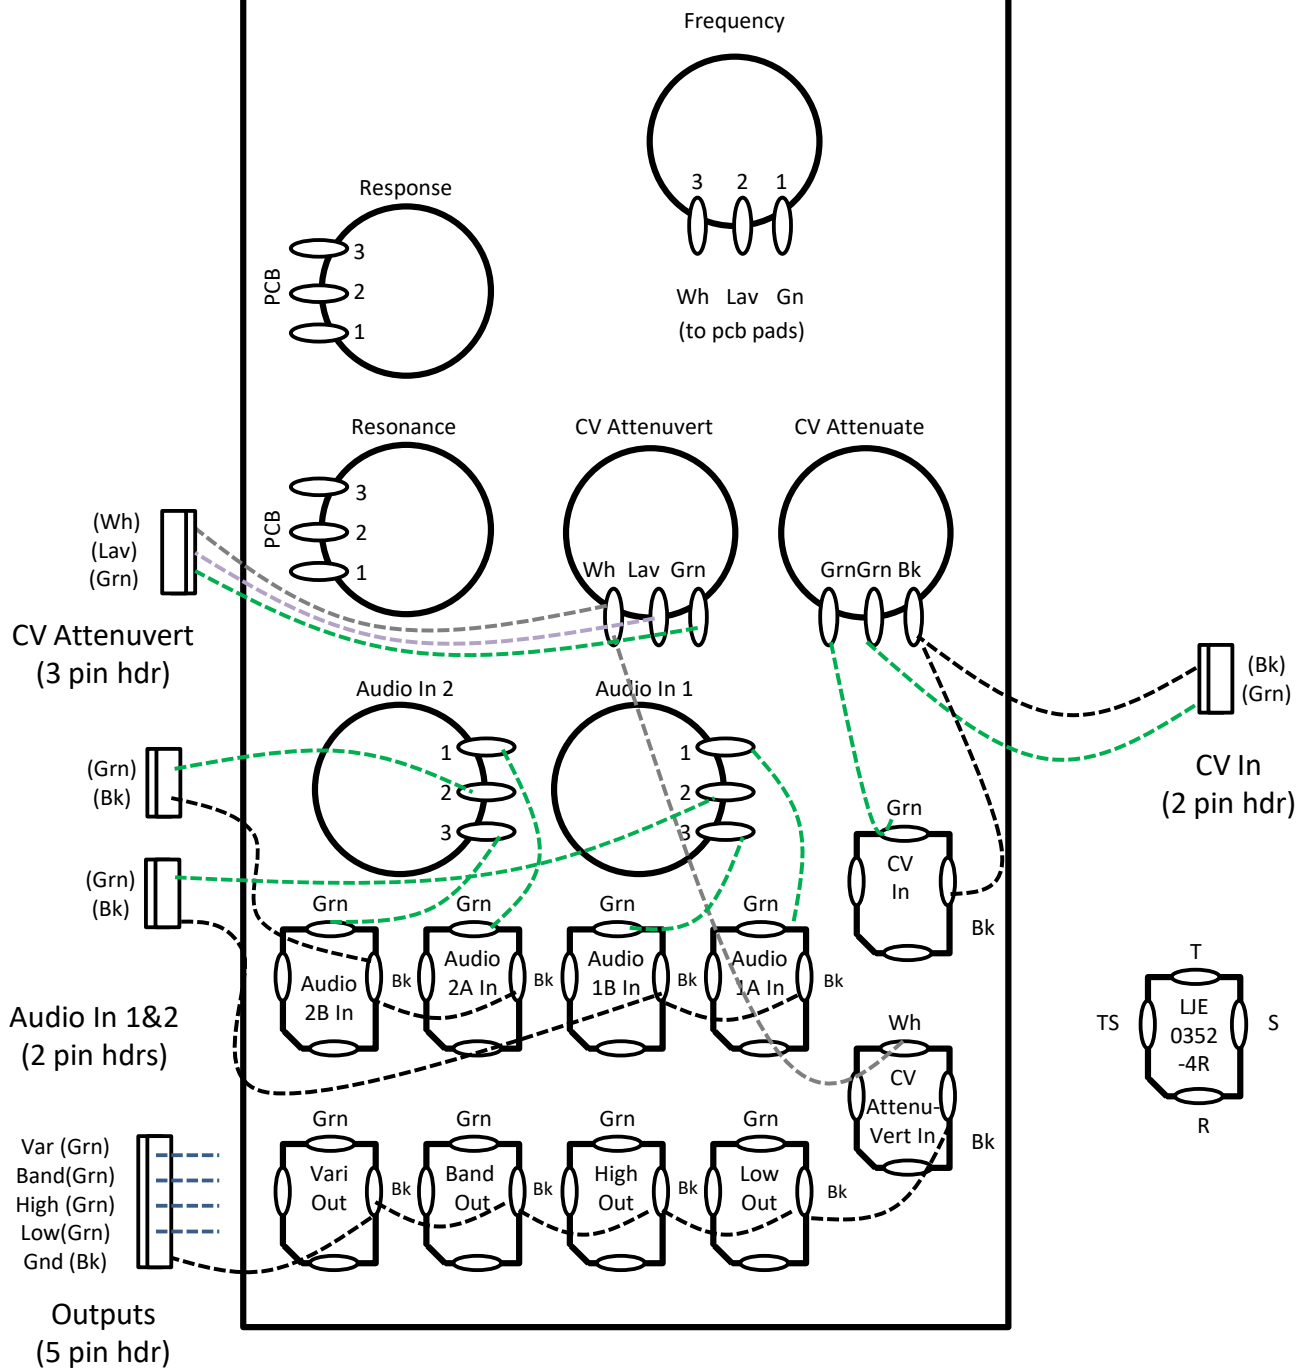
Frequency

3 2 1

Wh Lav Gn
(to pcb pads)

Response

PCB
3
2
1

Resonance

PCB
3
2
1

CV Attenuvert

Wh Lav Grn

CV Attenuate

GrnGrn Bk

(Wh)
(Lav)
(Grn)

CV Attenuvert
(3 pin hdr)

(Bk)
(Grn)

CV In
(2 pin hdr)

Audio In 2

1
2
3

Audio In 1

1
2
3

(Grn)
(Bk)

(Grn)
(Bk)

Grn
CV In
Bk

Grn
Audio 2B In
Bk

Grn
Audio 2A In
Bk

Grn
Audio 1B In
Bk

Grn
Audio 1A In
Bk

Audio In 1&2
(2 pin hdrs)

T
TS
LJE 0352 -4R
S
R

Wh
CV Attenu-Vert In
Bk

Var (Grn)
Band(Grn)
High (Grn)
Low(Grn)
Gnd (Bk)

Grn
Vari Out
Bk

Grn
Band Out
Bk

Grn
High Out
Bk

Grn
Low Out
Bk

Outputs
(5 pin hdr)